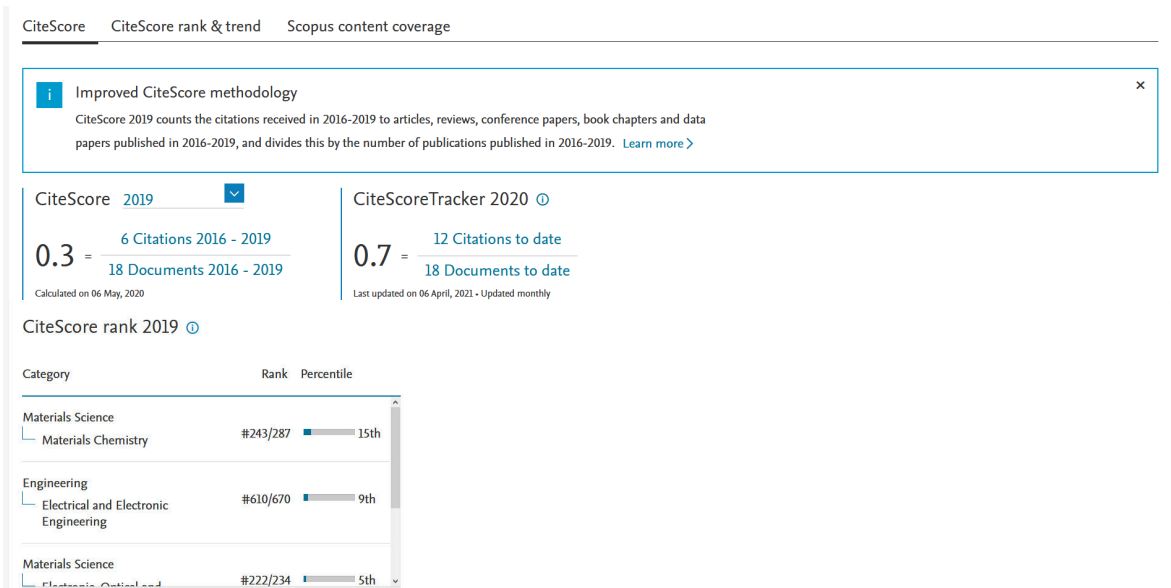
CiteScore CiteScore rank & trend Scopus content coverage

i Improved CiteScore methodology
CiteScore 2019 counts the citations received in 2016-2019 to articles, reviews, conference papers, book chapters and data papers published in 2016-2019, and divides this by the number of publications published in 2016-2019. Learn more >

×

CiteScore 2019

0.3 = $\frac{\text{6 Citations 2016 - 2019}}{\text{18 Documents 2016 - 2019}}$

Calculated on 06 May, 2020

CiteScoreTracker 2020 ⓘ

0.7 = $\frac{\text{12 Citations to date}}{\text{18 Documents to date}}$

Last updated on 06 April, 2021 • Updated monthly

CiteScore rank 2019 ⓘ

| Category | Rank | Percentile |
|---|---|---|
| Materials Science<br>Materials Chemistry | #243/287 | 15th |
| Engineering<br>Electrical and Electronic Engineering | #610/670 | 9th |
| Materials Science<br>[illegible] | #222/234 | 5th |